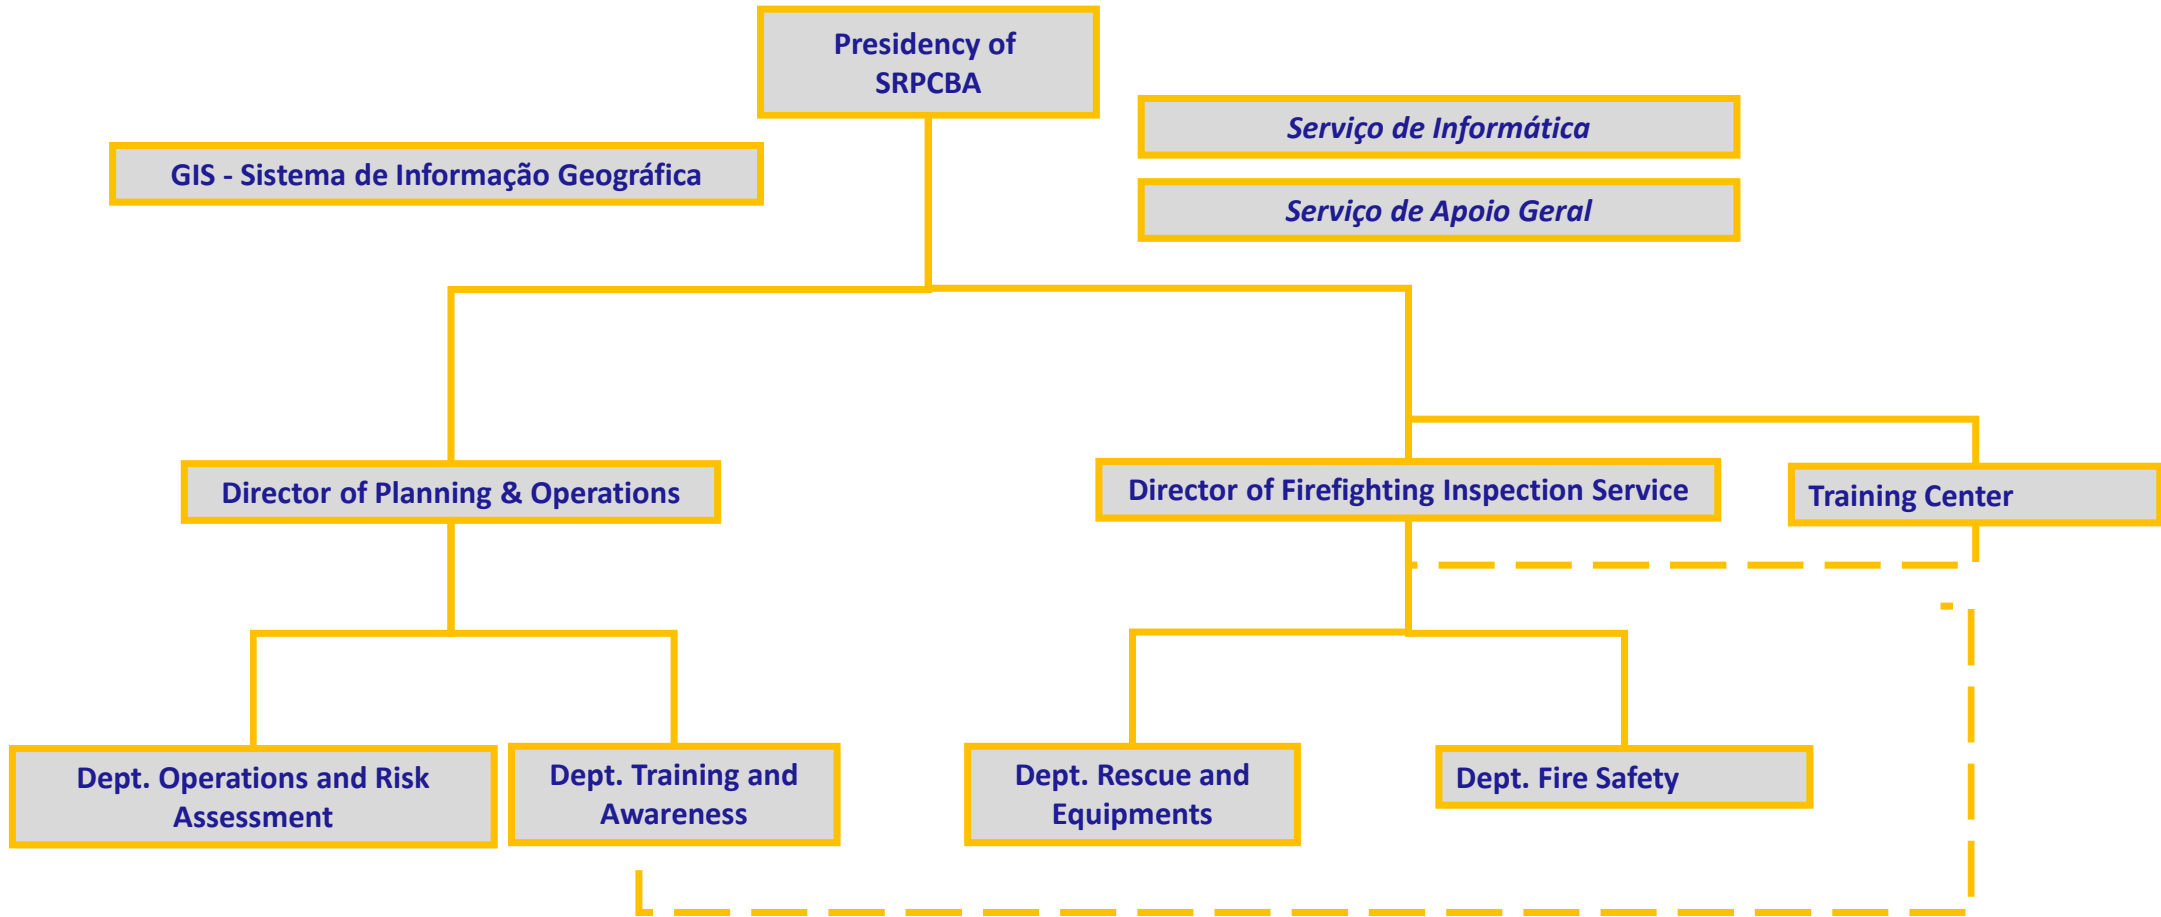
Presidency of SRPCBA

GIS - Sistema de Informação Geográfica

Serviço de Informática

Serviço de Apoio Geral

Director of Planning & Operations

Director of Firefighting Inspection Service

Training Center

Dept. Operations and Risk Assessment

Dept. Training and Awareness

Dept. Rescue and Equipments

Dept. Fire Safety